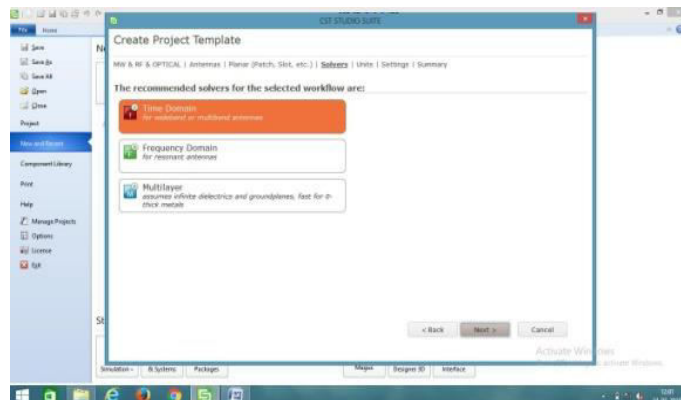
CST STUDIO SUITE

File Home

Save
Save As
Save All
Open
Close
Project
New and Recent
Component Library
Print
Help
Manage Projects
Options
License
Exit

Create Project Template

MW & RF & OPTICAL | Antennas | Planar (Patch, Slot, etc.) | Solvers | Units | Settings | Summary

The recommended solvers for the selected workflow are:

Time Domain
for wideband or multiband antennas

Frequency Domain
for resonant antennas

Multilayer
assumes infinite dielectrics and groundplanes, fast for 0-thick metals

< Back
Next >
Cancel

N
St

Simulation
& Systems
Packages
Macros
Designer 3D
Interface

Activate Windows
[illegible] to activate Windows.